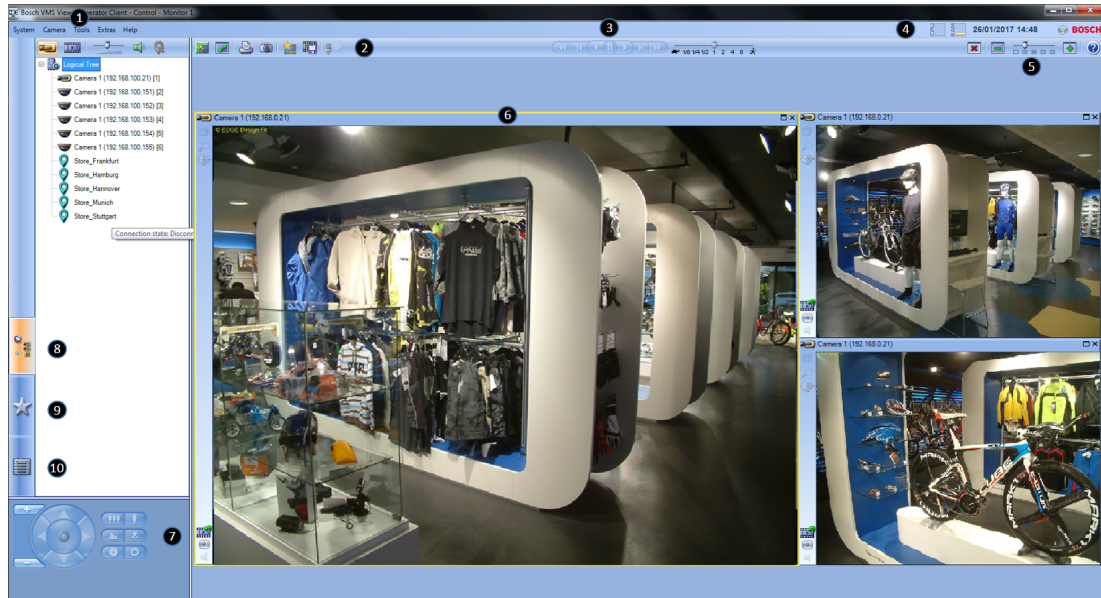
Bosch VMS View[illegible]erator Client - Control - Monitor 1

1

System Camera Tools Extras Help

2

3

1/8 1/4 1/2 1 2 4 8

4

26/01/2017 14:48

BOSCH

5

Logical Tree

Camera 1 (192.168.100.21) [1]

Camera 1 (192.168.100.151) [2]

Camera 1 (192.168.100.152) [3]

Camera 1 (192.168.100.153) [4]

Camera 1 (192.168.100.154) [5]

Camera 1 (192.168.100.155) [6]

Store_Frankfurt

Store_Hamburg

Store_Hannover

Store_Munich

Store_Stuttgart

Connection state: Discon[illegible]

6

Camera 1 (192.168.0.21)

Camera 1 (192.168.0.21)

Camera 1 (192.168.0.21)

8

9

10

7